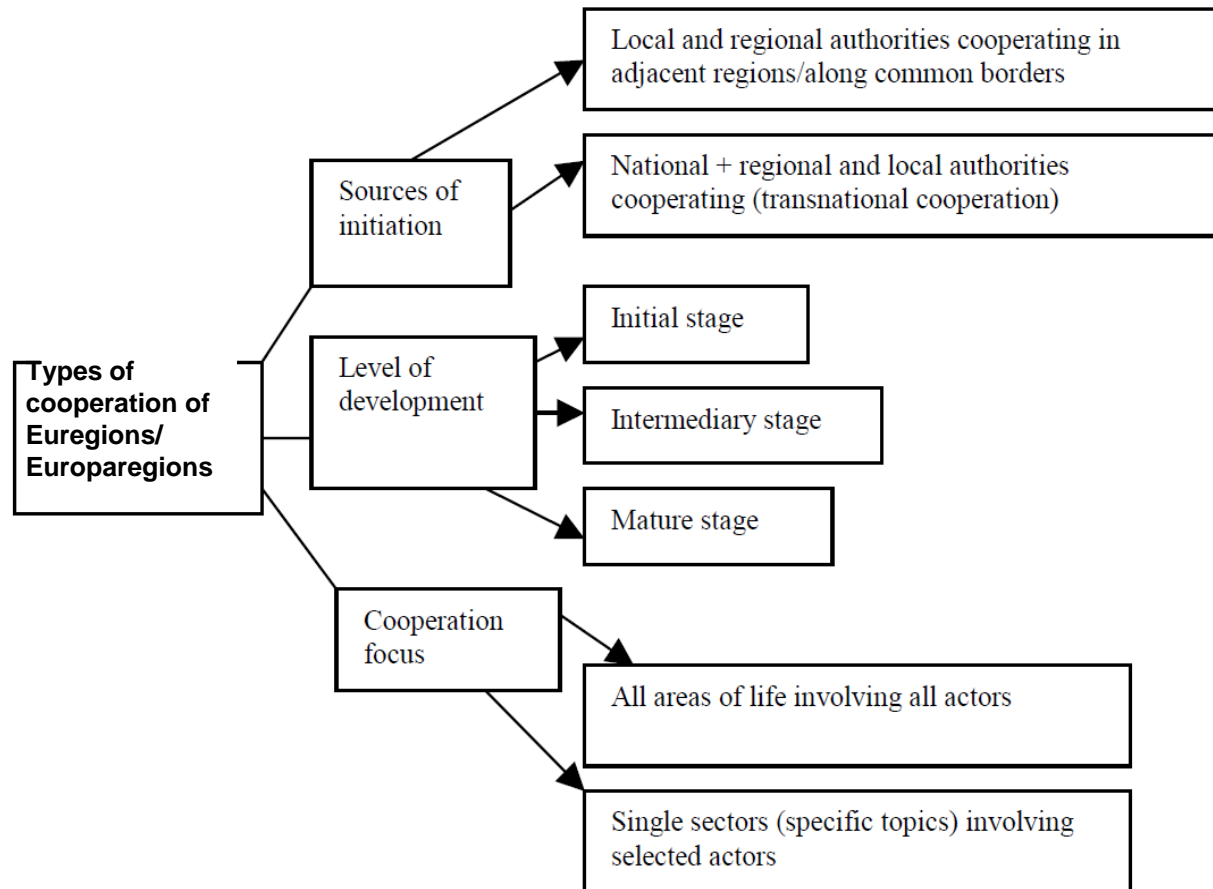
Types of cooperation of Euregions/ Europaregions

Sources of initiation

Local and regional authorities cooperating in adjacent regions/along common borders

National + regional and local authorities cooperating (transnational cooperation)

Level of development

Initial stage

Intermediary stage

Mature stage

Cooperation focus

All areas of life involving all actors

Single sectors (specific topics) involving selected actors